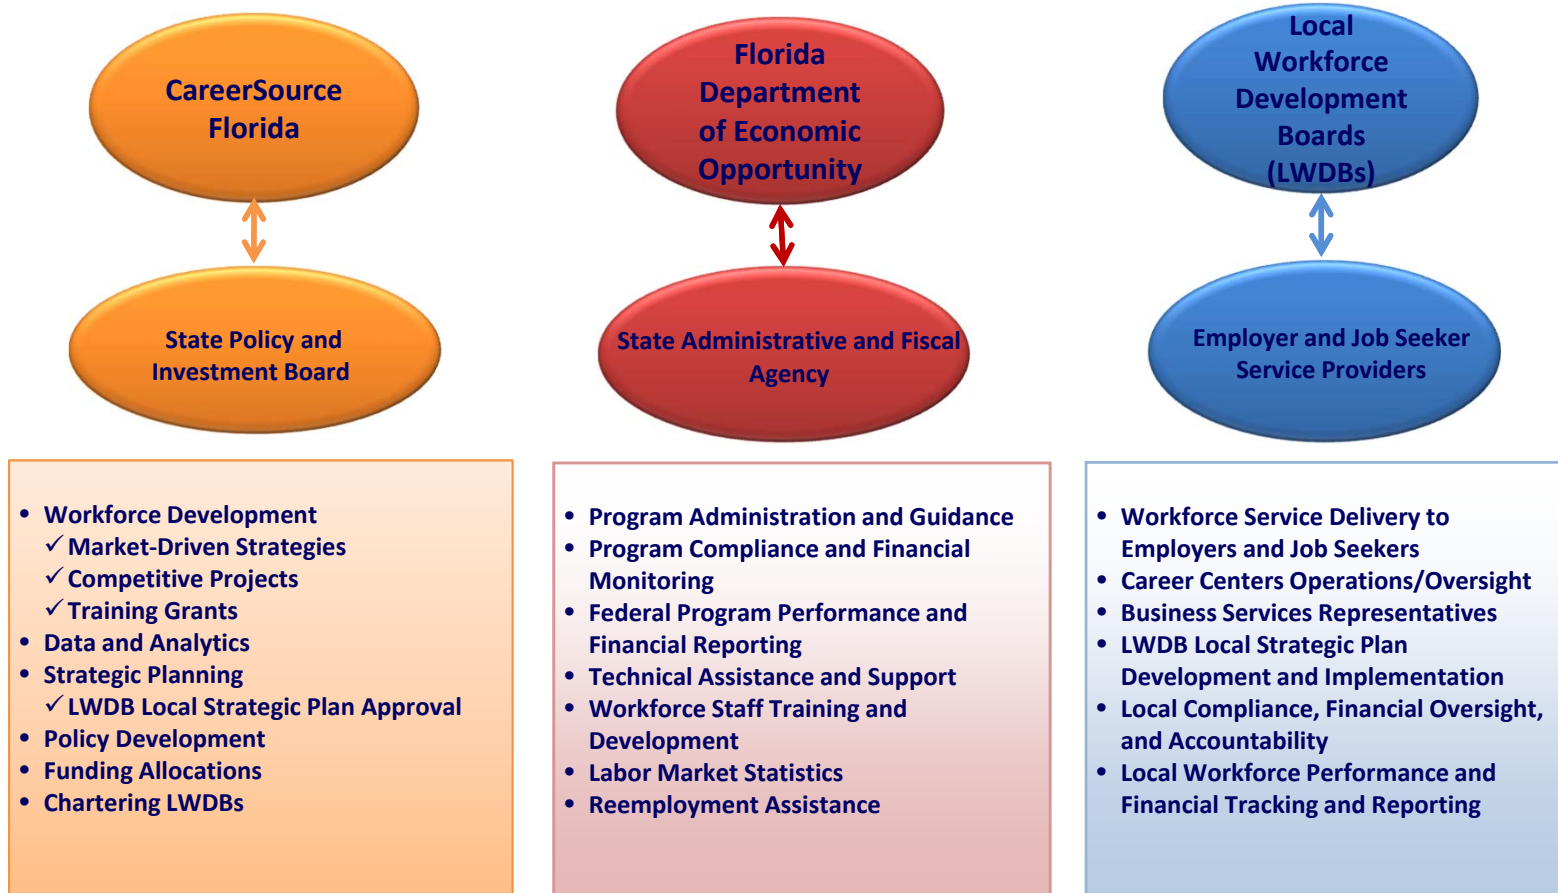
CareerSource Florida

State Policy and Investment Board

Florida Department of Economic Opportunity

State Administrative and Fiscal Agency

Local Workforce Development Boards (LWDBs)

Employer and Job Seeker Service Providers

- Workforce Development
  ✓ Market-Driven Strategies
  ✓ Competitive Projects
  ✓ Training Grants
- Data and Analytics
- Strategic Planning
  ✓ LWDB Local Strategic Plan Approval
- Policy Development
- Funding Allocations
- Chartering LWDBs

- Program Administration and Guidance
- Program Compliance and Financial Monitoring
- Federal Program Performance and Financial Reporting
- Technical Assistance and Support
- Workforce Staff Training and Development
- Labor Market Statistics
- Reemployment Assistance

- Workforce Service Delivery to Employers and Job Seekers
- Career Centers Operations/Oversight
- Business Services Representatives
- LWDB Local Strategic Plan Development and Implementation
- Local Compliance, Financial Oversight, and Accountability
- Local Workforce Performance and Financial Tracking and Reporting